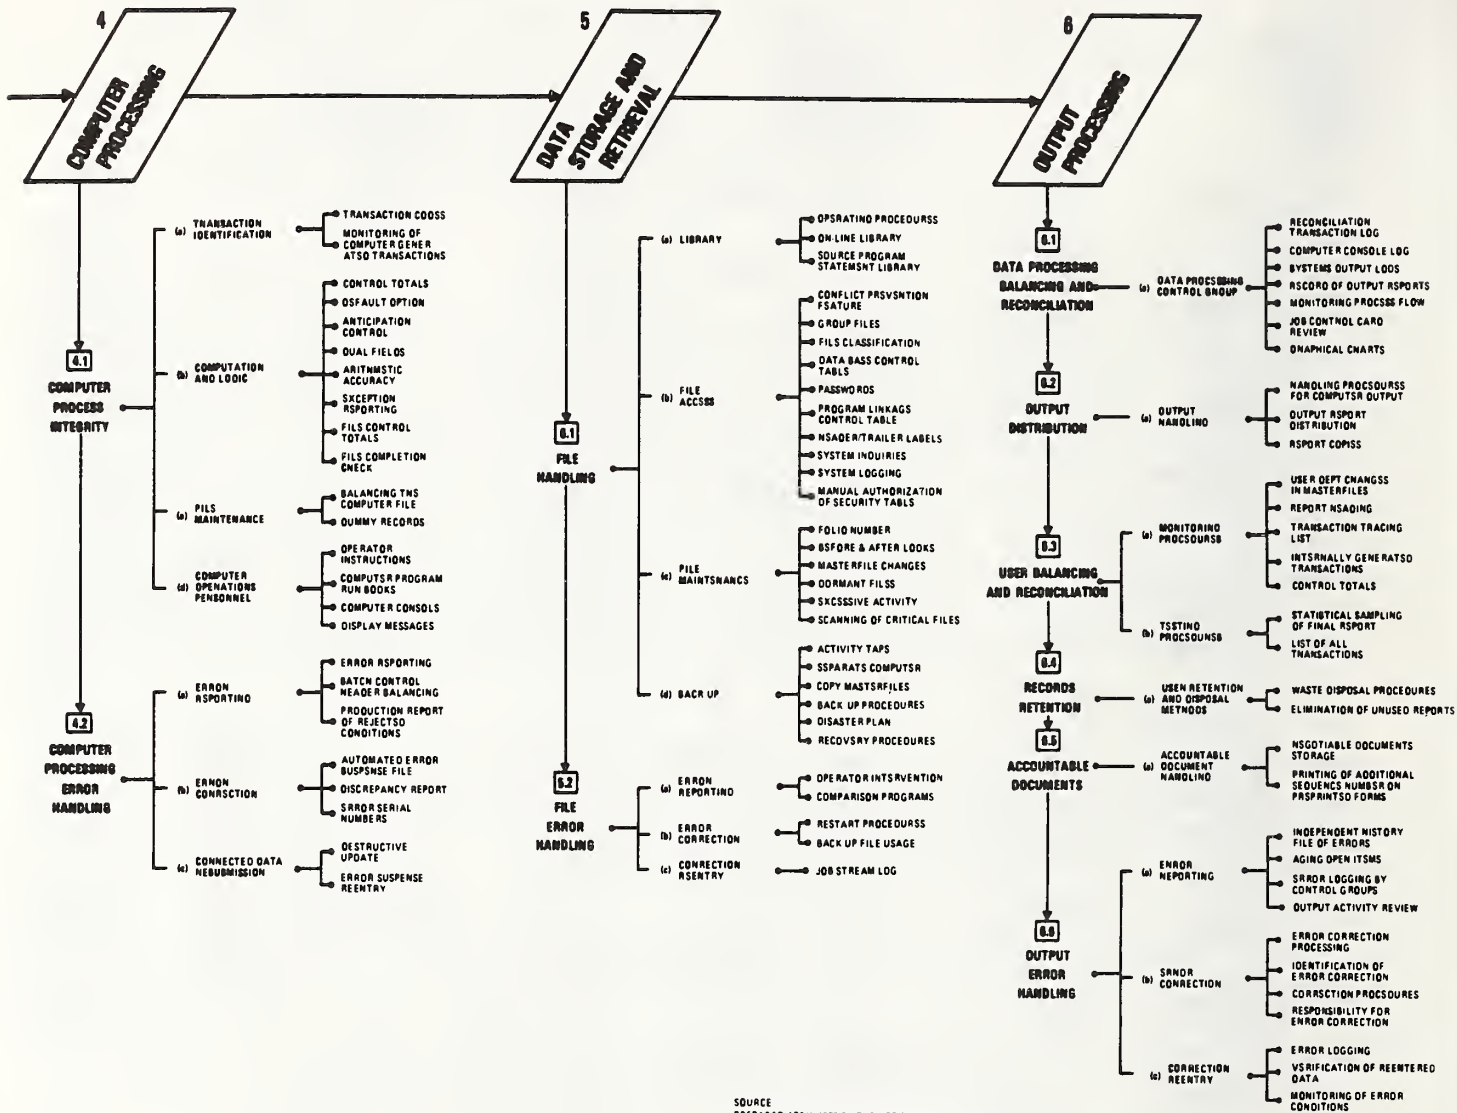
4

COMPUTER PROCESSING

5

DATA STORAGE AND RETRIEVAL

6

OUTPUT PROCESSING

4.1
COMPUTER PROCESS INTEGRITY

(a) TRANSACTION IDENTIFICATION
TRANSACTION COOSS
MONITORING OF COMPUTER GENERATSO TRANSACTIONS

(b) COMPUTATION AND LOOIC
CONTROL TOTALS
OSFAULT OPTION
ANTICIPATION CONTROL
OUAL FIELOS
ARITHMSTIC ACCURACY
SXCEPTION RSPORTING
FILS CONTROL TOTALS
FILS COMPLETION CNECK

(c) PILS MAINTENANCE
BALANCING TNS COMPUTER FILE
OUMMY RECORDS

(d) COMPUTER OPENATIONS PENSONNEL
OPERATOR INSTRUCTIONS
COMPUTSR PROGRAM RUN BOOKS
COMPUTER CONSOLS
DISPLAY MESSAGES

4.2
COMPUTER PROCESSING ERROR HANDLING

(a) ERRON RSPORTINO
ERROR RSPORTING
BATCN CONTROL NEAOER BALANCING
PROOUCTION REPORT OF REJECTSO CONDITIONS

(b) ERRON CONRSCTION
AUTOMATED ERROR SUSPSNSE FILE
DISCREPANCY REPORT
SRROR SERIAL NUMBERS

(c) CONNECTED DATA NESUBMISSION
OESTRUCTIVE UPDATE
ERROR SUSPENSE REENTRY

5.1
FILE HANDLING

(a) LIBRARY
OPSRATINO PROCEOURSS
ON-LINE LIBRARY
SOURCE PROGRAM STATEMSNT LIBRARY

(b) FILE ACCSSS
CONFLICT PRSVSNTION FSATURE
GROUP FILES
FILS CLASSIFICATION
DATA BASS CONTROL TABLS
PASSWORDS
PROGRAM LINKAGS CONTROL TABLE
NSADER/TRAILER LABELS
SYSTEM INQUIRIES
SYSTEM LOGGING
MANUAL AUTHORIZATION OF SECURITY TABLS

(c) PILE MAINTSNANCS
FOLIO NUMBER
BSFORE & AFTER LOOKS
MASTERFILE CHANGES
DORMANT FILSS
SXCSSSIVE ACTIVITY
SCANNING OF CRITICAL FILES

(d) BACK UP
ACTIVITY TAPS
SSPARATS COMPUTSR
COPY MASTSRFILES
BACK UP PROCEDURES
DISASTER PLAN
RECOVSRY PROCEOURES

5.2
FILE ERROR HANDLING

(a) ERRON REPORTINO
OPERATOR INTSRVENTION
COMPARISON PROGRAMS

(b) ERROR CORRECTION
RESTART PROCEOURSS
BACK UP FILE USAGE

(c) CONRECTION RSENTRY
JOB STREAM LOG

6.1
DATA PROCESSING BALANCING AND RECONCILIATION

(a) DATA PROCESSING CONTROL GROUP
RECONCILIATION TRANSACTION LOG
COMPUTER CONSOLE LOG
SYSTEMS OUTPUT LOOS
RSCORO OF OUTPUT RSPORTS
MONITORING PROCSSS FLOW
JOB CONTROL CARO REVIEW
ORAPHICAL CHARTS

6.2
OUTPUT DISTRIBUTION

(a) OUTPUT NANDLINO
NANOLING PROCSOURSS FOR COMPUTSR OUTPUT
OUTPUT RSPORT DISTRIBUTION
RSPORT COPISS

6.3
USER BALANCING AND RECONCILIATION

(a) MONITORINO PROCSOURSS
USER DEPT CHANGSS IN MASTERFILES
REPORT NSAOING
TRANSACTION TRACING LIST
INTSRNALLY GENERATSO TRANSACTIONS
CONTROL TOTALS

(b) TSSTINO PROCSOUNSS
STATISTICAL SAMPLING OF FINAL RSPORT
LIST OF ALL TRANSACTIONS

6.4
RECORDS RETENTION

(a) USEN RETENTION AND OISPOSAL METNOOS
WASTE OISPOSAL PROCEOURES
ELIMINATION OF UNUSED REPORTS

6.5
ACCOUNTABLE DOCUMENTS

(a) ACCOUNTABLE OOCUMENT NANOLINO
NSGOTIABLE DOCUMENTS STORAGE
PRINTING OF AOOITIONAL SEQUENCS NUMBSR ON PRSPRINTSO FORMS

6.6
OUTPUT ERROR HANDLING

(a) ENROR NEPORTING
INOEPENOENT HISTORY FILE OF ERRORS
AGING OPEN ITSMS
SRROR LOGGING BY CONTROL GROUPS
OUTPUT ACTIVITY REVIEW

(b) SRNOR CONNECTION
ERROR CORRECTION PROCESSING
IOENTIFICATION OF ERROR CORRECTION
CORRSCTION PROCSOURES
RESPONSIBILITY FOR ENROR CORRECTION

(c) CORRECTION REENTRY
ERROR LOGGING
VSRIFICATION OF REENTERED OATA
MONITORING OF ERROR CONDITIONS

SOURCE
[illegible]